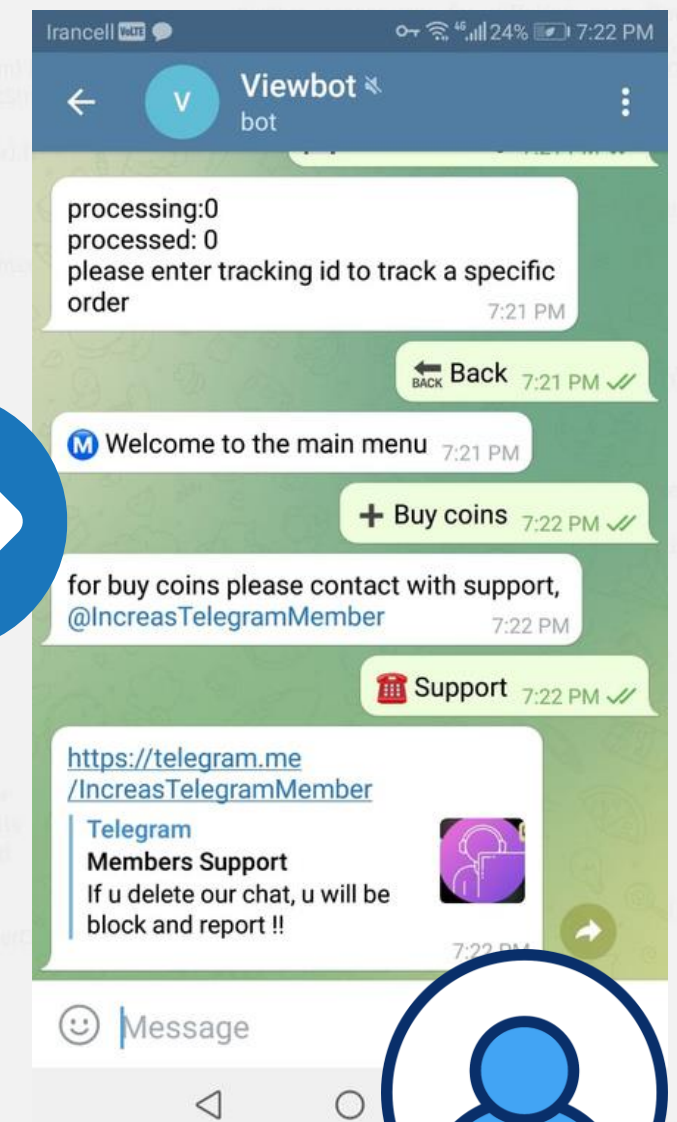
Irancell VoLTE 4G 24% 7:22 PM

V Viewbot
bot

processing:0
processed: 0
please enter tracking id to track a specific order 7:21 PM

BACK Back 7:21 PM

M Welcome to the main menu 7:21 PM

+ Buy coins 7:22 PM

for buy coins please contact with support, @IncreasTelegramMember 7:22 PM

Support 7:22 PM

https://telegram.me/IncreasTelegramMember
Telegram
Members Support
If u delete our chat, u will be block and report !!
7:22 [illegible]

Message